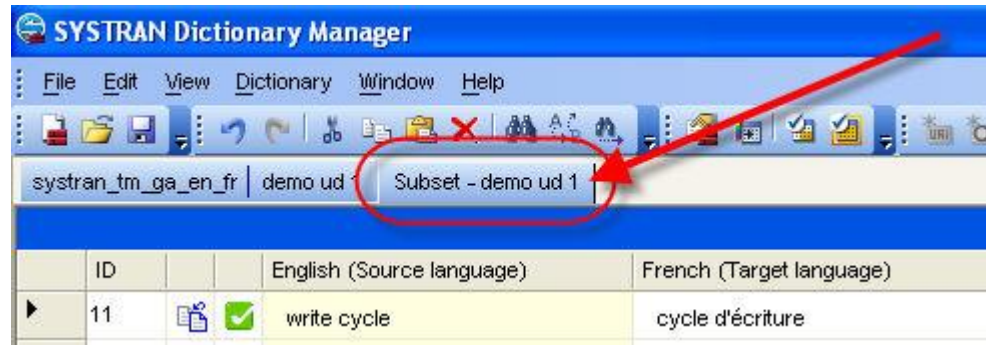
SYSTRAN Dictionary Manager

File Edit View Dictionary Window Help

systran_tm_ga_en_fr | demo ud 1 | Subset - demo ud 1

| | ID | | | English (Source language) | French (Target language) |
|---|---|---|---|---|---|
| ▶ | 11 | | | write cycle | cycle d'écriture |